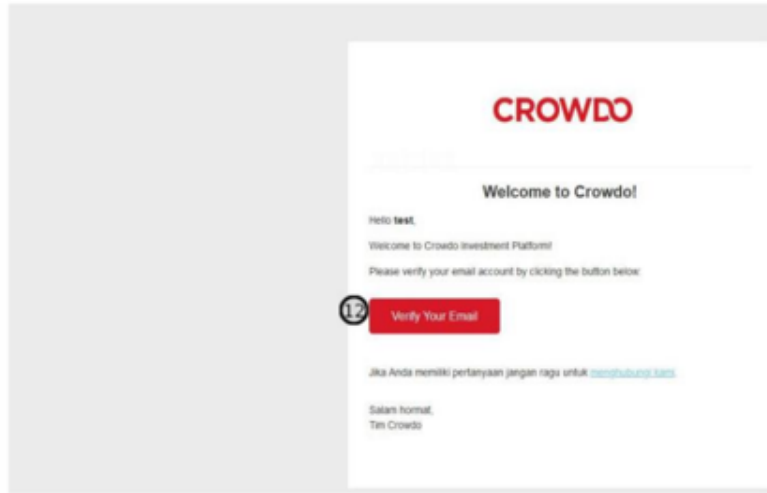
CROWDO

Welcome to Crowdo!

Hello **test**,

Welcome to Crowdo Investment Platform!

Please verify your email account by clicking the button below:

12

Verify Your Email

Jika Anda memiliki pertanyaan jangan ragu untuk menghubungi kami.

Salam hormat,
Tim Crowdo